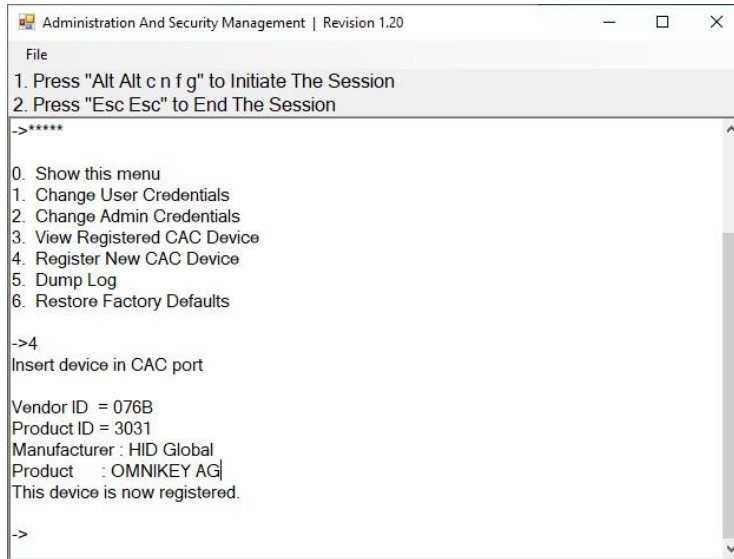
Administration And Security Management | Revision 1.20

File

1. Press "Alt Alt c n f g" to Initiate The Session
2. Press "Esc Esc" to End The Session

->*****

0. Show this menu
1. Change User Credentials
2. Change Admin Credentials
3. View Registered CAC Device
4. Register New CAC Device
5. Dump Log
6. Restore Factory Defaults

->4
Insert device in CAC port

Vendor ID = 076B
Product ID = 3031
Manufacturer : HID Global
Product : OMNIKEY AG
This device is now registered.

->